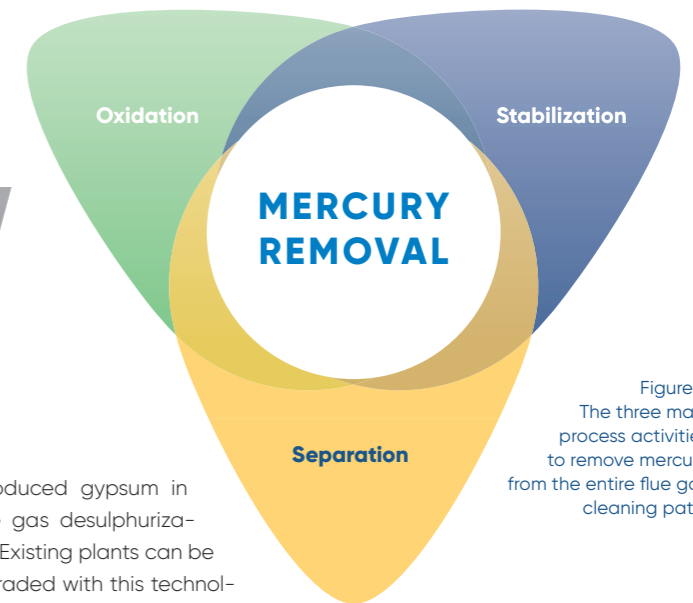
Oxidation

Stabilization

MERCURY REMOVAL

Separation

Figure
The three ma
process activitie
to remove mercu
from the entire flue ga
cleaning pat

oduced gypsum in
gas desulphuriza-
Existing plants can be
raded with this technol-